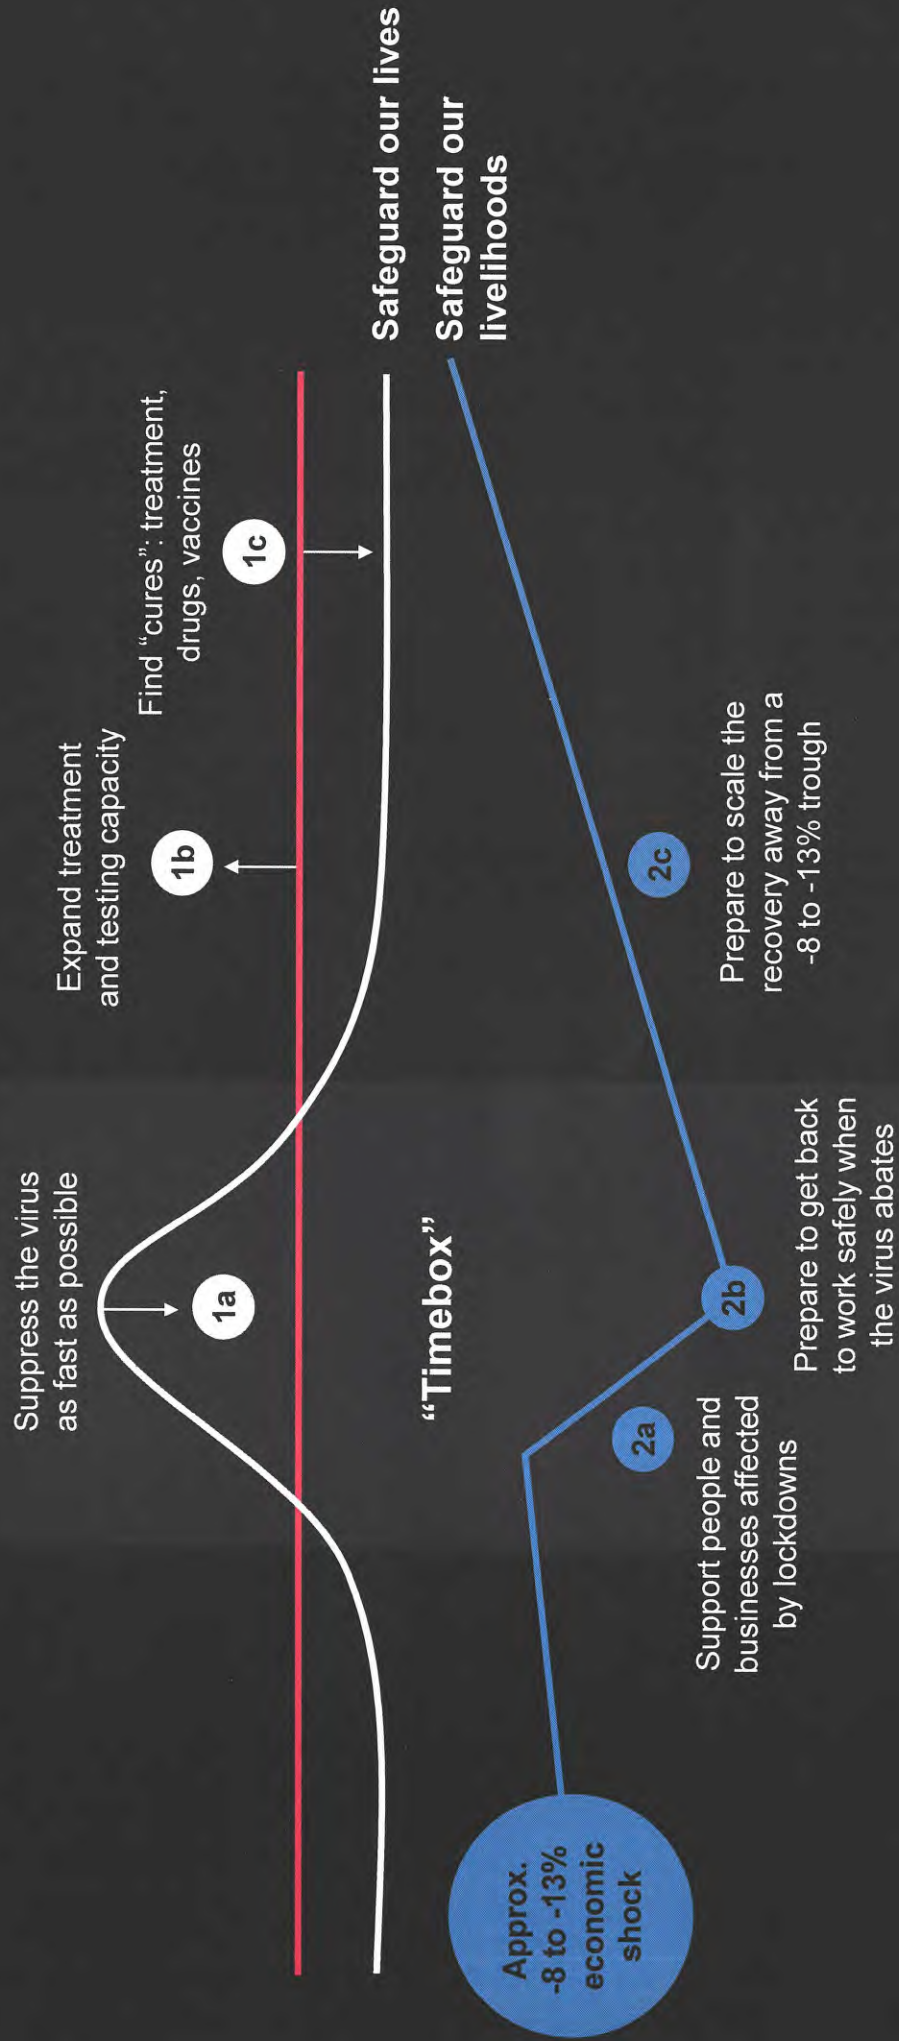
Suppress the virus as fast as possible

1a

Expand treatment and testing capacity

1b

Find "cures": treatment, drugs, vaccines

1c

Safeguard our lives

"Timebox"

Approx. -8 to -13% economic shock

2a

Support people and businesses affected by lockdowns

2b

Prepare to get back to work safely when the virus abates

2c

Prepare to scale the recovery away from a -8 to -13% trough

Safeguard our livelihoods